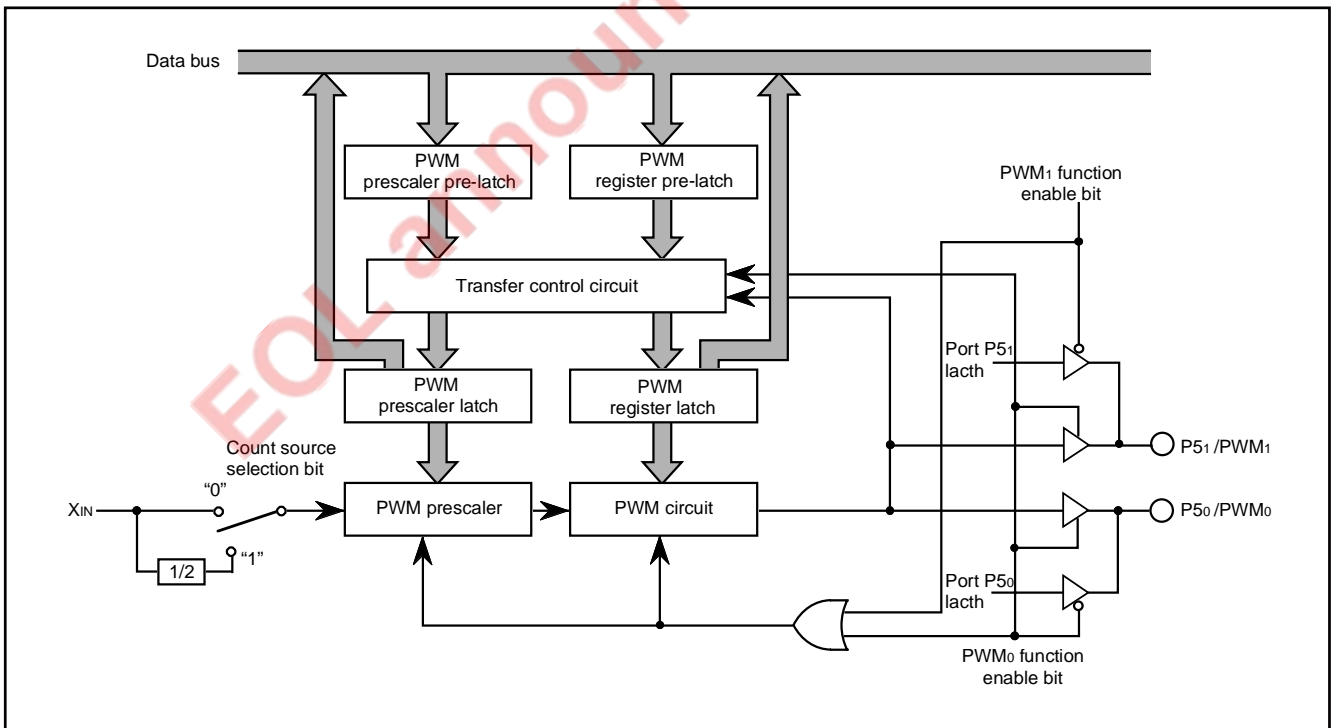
EOL announced

Data bus

PWM prescaler pre-latch

PWM register pre-latch

PWM$_1$ function enable bit

Transfer control circuit

Port P5$_1$ lacth

PWM prescaler latch

PWM register latch

Count source selection bit

P5$_1$ /PWM$_1$

X$_{IN}$

"0"

PWM prescaler

PWM circuit

P5$_0$ /PWM$_0$

1/2

"1"

Port P5$_0$ lacth

PWM$_0$ function enable bit